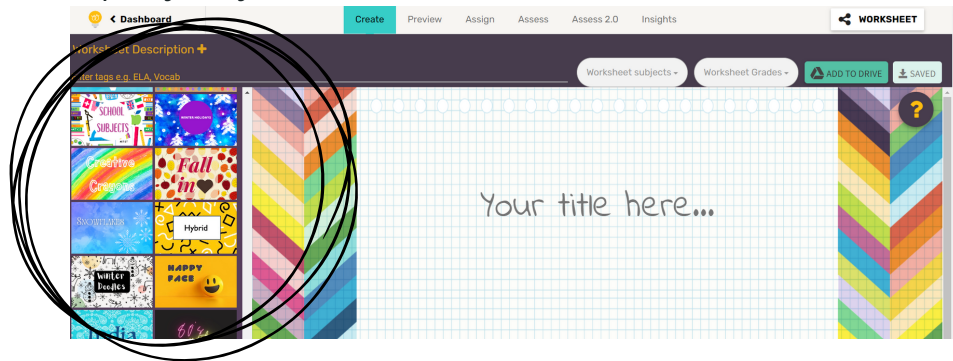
Dashboard

Create Preview Assign Assess Assess 2.0 Insights

WORKSHEET

Worksheet Description +

Enter tags e.g. ELA, Vocab

Worksheet subjects ▾ Worksheet Grades ▾ ADD TO DRIVE SAVED

SCHOOL SUBJECTS

WINTER HOLIDAYS

Creative Crayons

Fall in

Snowflakes

Hybrid

Winter Doodles

HAPPY FACE

?

Your title here...